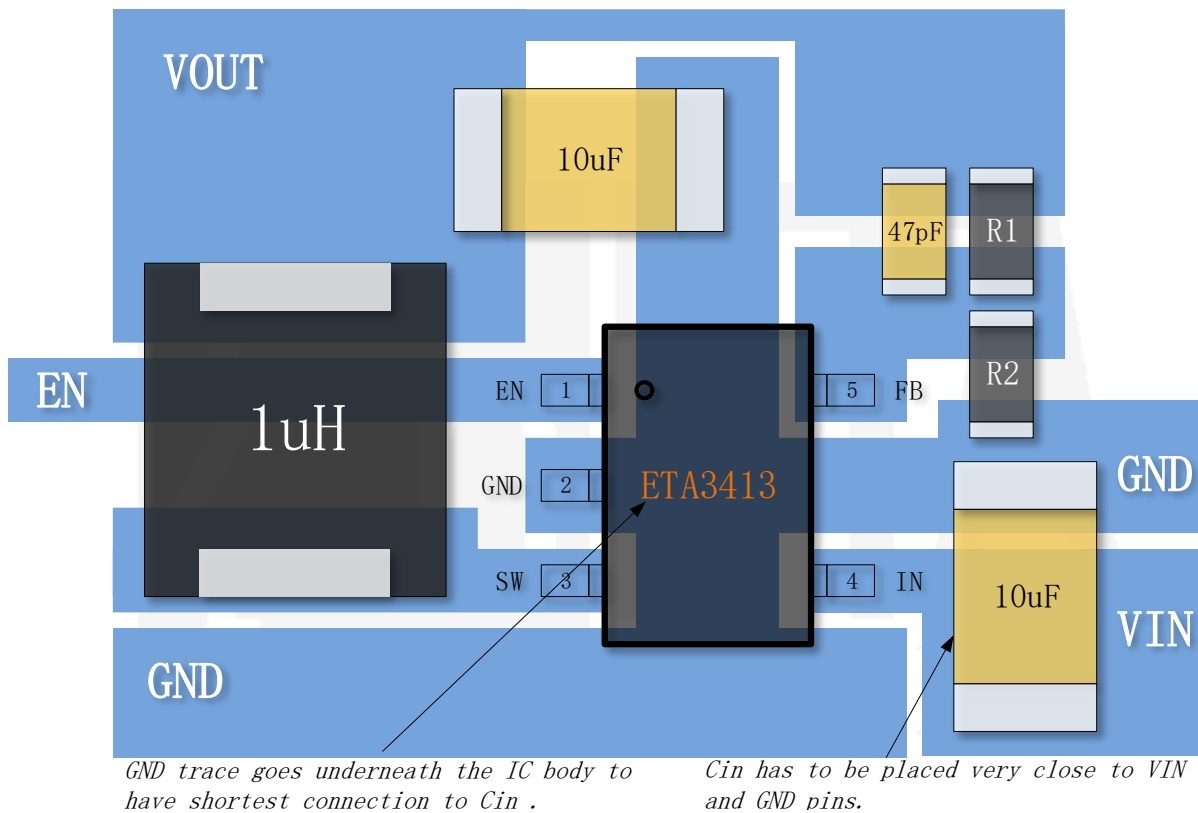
VOUT

10uF

47pF

R1

R2

EN

1uH

EN 1

5 FB

GND 2

ETA3413

GND

SW 3

4 IN

10uF

VIN

GND

GND trace goes underneath the IC body to have shortest connection to Cin .

Cin has to be placed very close to VIN and GND pins.